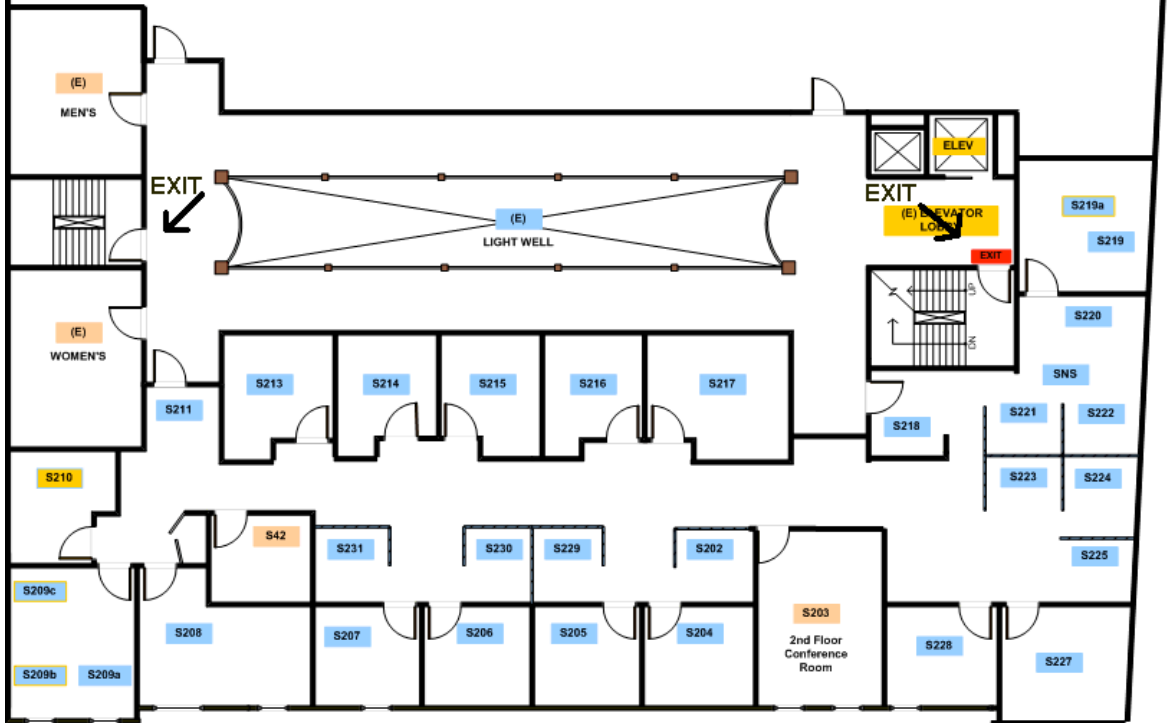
(E)
MEN'S

EXIT

(E)
LIGHT WELL

ELEV

EXIT

(E) ELEVATOR LOBBY

S219a
S219

EXIT

UP
DN

S220

(E)
WOMEN'S

S213
S214
S215
S216
S217

SNS

S211

S218

S221
S222

S210

S223
S224

S42
S231
S230
S229
S202

S225

S209c

S208
S207
S206
S205
S204

S203
2nd Floor Conference Room

S228
S227

S209b
S209a